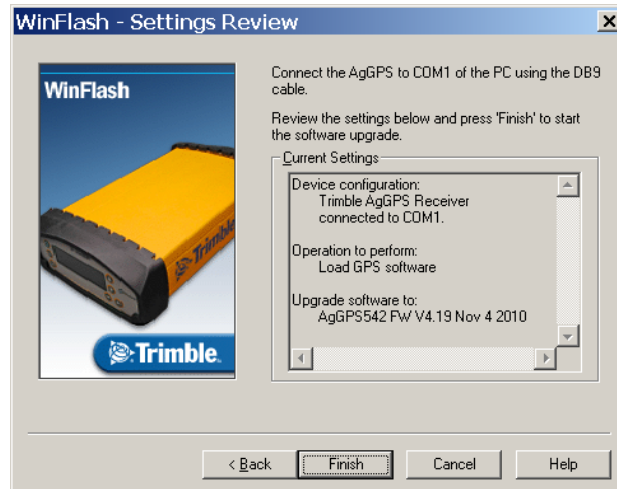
WinFlash - Settings Review

WinFlash

Trimble

Trimble.

Connect the AgGPS to COM1 of the PC using the DB9 cable.

Review the settings below and press 'Finish' to start the software upgrade.

Current Settings

Device configuration:
Trimble AgGPS Receiver
connected to COM1.

Operation to perform:
Load GPS software

Upgrade software to:
AgGPS542 FW V4.19 Nov 4 2010

< Back

Finish

Cancel

Help